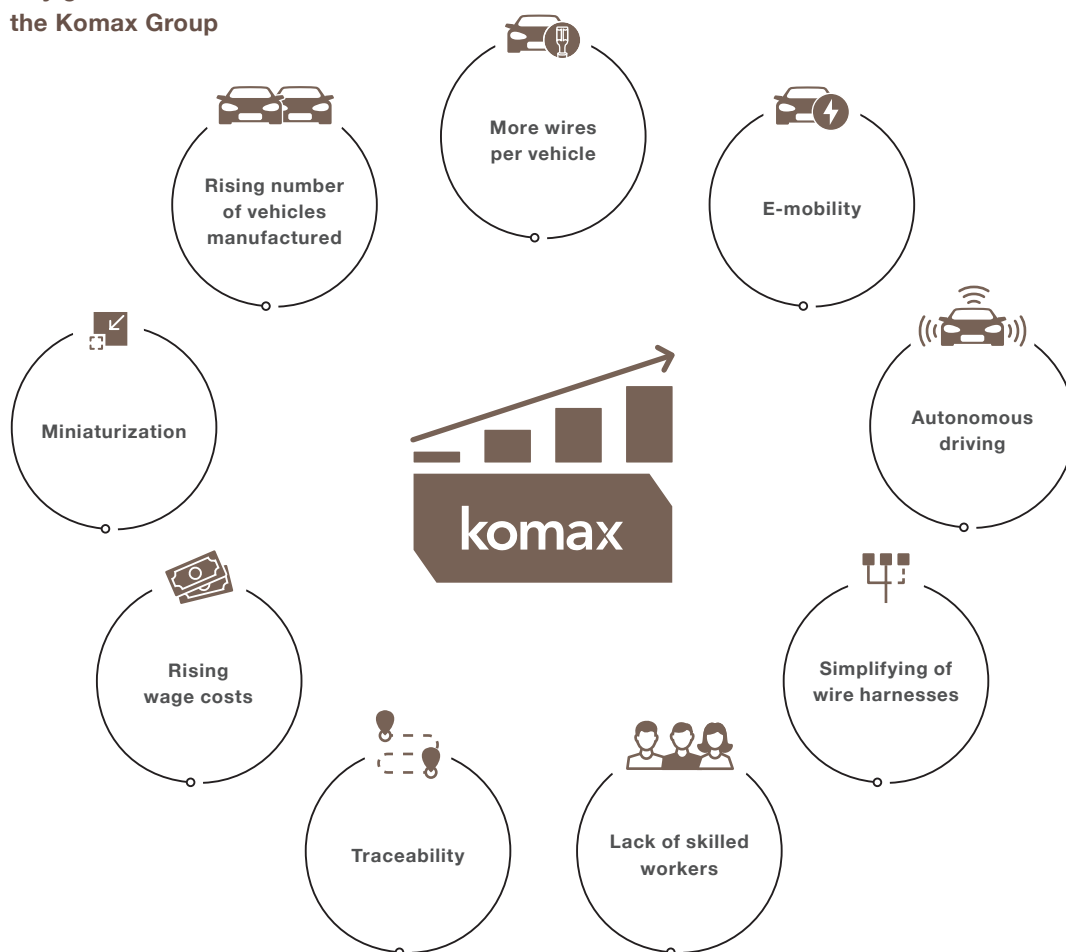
the Komax Group

More wires per vehicle

Rising number of vehicles manufactured

E-mobility

Miniaturization

komax

Autonomous driving

Rising wage costs

Simplifying of wire harnesses

Traceability

Lack of skilled workers